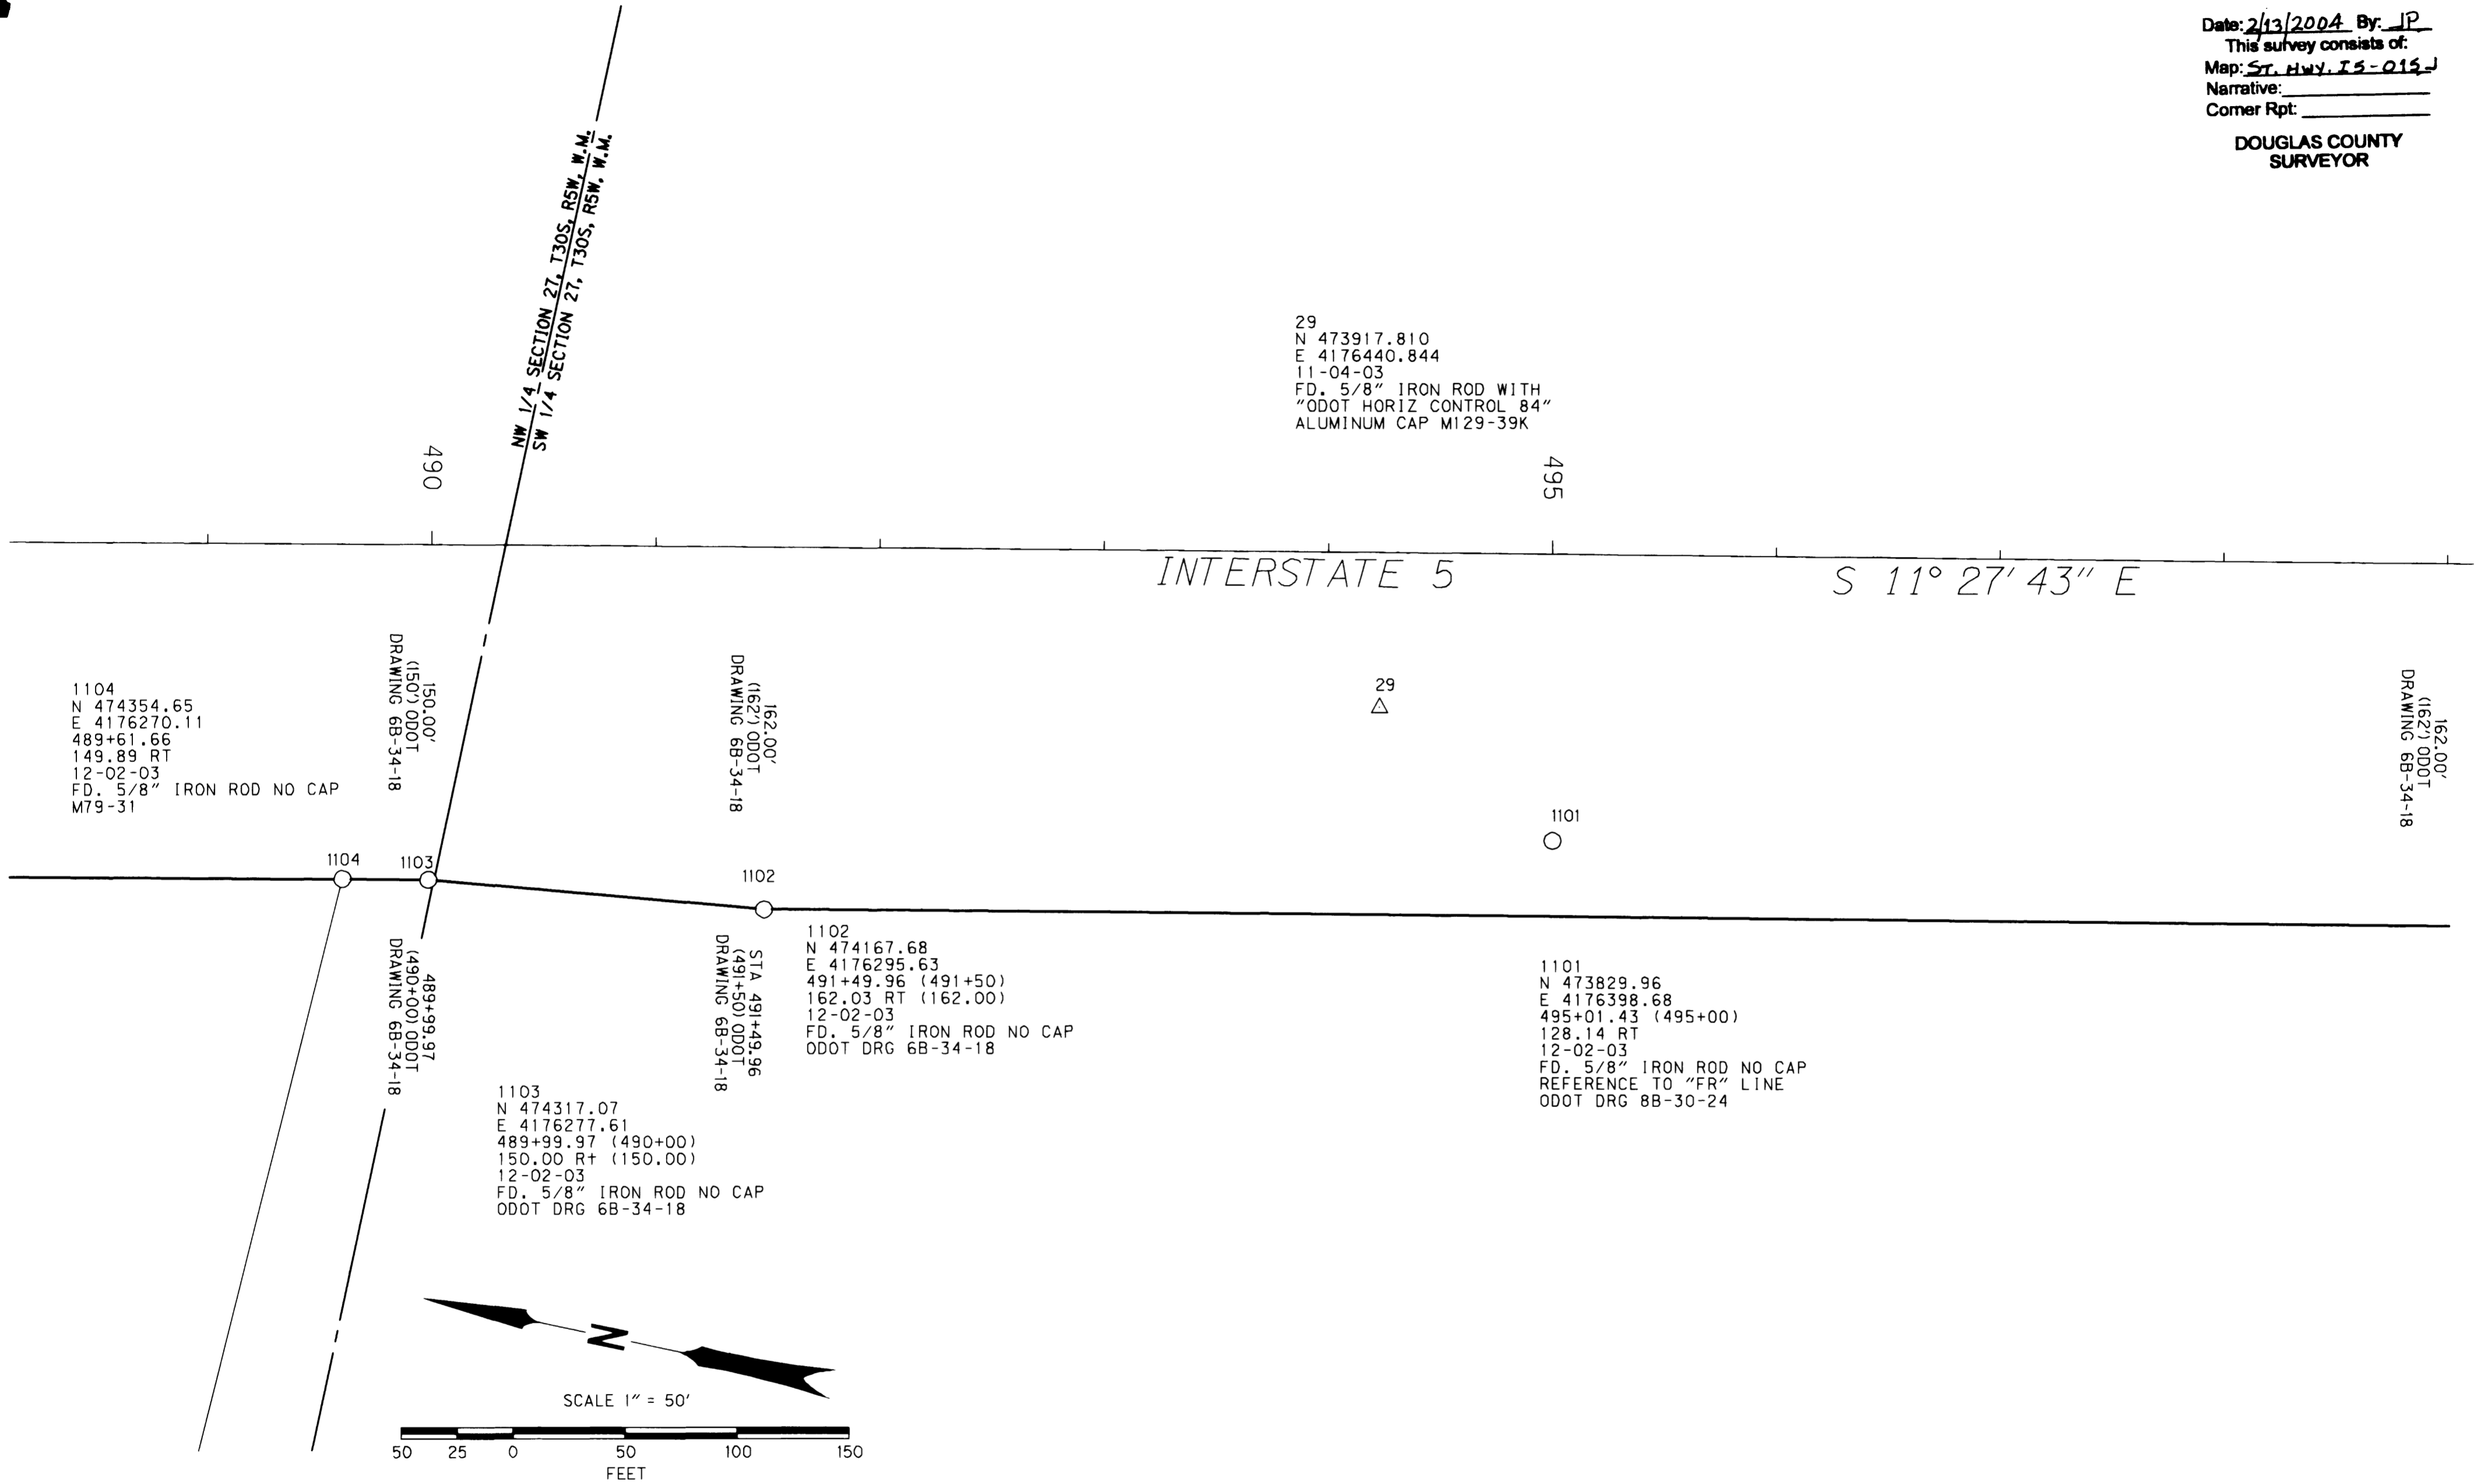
Date: 2/13/2004 By: JP
This survey consists of:
Map: ST. HWY. I5-015-J
Narrative:
Corner Rpt:

DOUGLAS COUNTY SURVEYOR

NW 1/4 SECTION 27, T30S, R5W, W.M.
SW 1/4 SECTION 27, T30S, R5W, W.M.

29
N 473917.810
E 4176440.844
11-04-03
FD. 5/8" IRON ROD WITH "ODOT HORIZ CONTROL 84" ALUMINUM CAP M129-39K

490

495

INTERSTATE 5

S 11° 27′ 43″ E

1104
N 474354.65
E 4176270.11
489+61.66
149.89 RT
12-02-03
FD. 5/8" IRON ROD NO CAP
M79-31

150.00′
(150′) ODOT
DRAWING 6B-34-18

162.00′
(162′) ODOT
DRAWING 6B-34-18

29

162.00′
(162′) ODOT
DRAWING 6B-34-18

1101

1104

1103

1102

489+99.97
(490+00) ODOT
DRAWING 6B-34-18

STA 491+49.96
(491+50) ODOT
DRAWING 6B-34-18

1102
N 474167.68
E 4176295.63
491+49.96 (491+50)
162.03 RT (162.00)
12-02-03
FD. 5/8" IRON ROD NO CAP
ODOT DRG 6B-34-18

1101
N 473829.96
E 4176398.68
495+01.43 (495+00)
128.14 RT
12-02-03
FD. 5/8" IRON ROD NO CAP
REFERENCE TO "FR" LINE
ODOT DRG 8B-30-24

1103
N 474317.07
E 4176277.61
489+99.97 (490+00)
150.00 Rt (150.00)
12-02-03
FD. 5/8" IRON ROD NO CAP
ODOT DRG 6B-34-18

N

SCALE 1″ = 50′

50 25 0 50 100 150
FEET